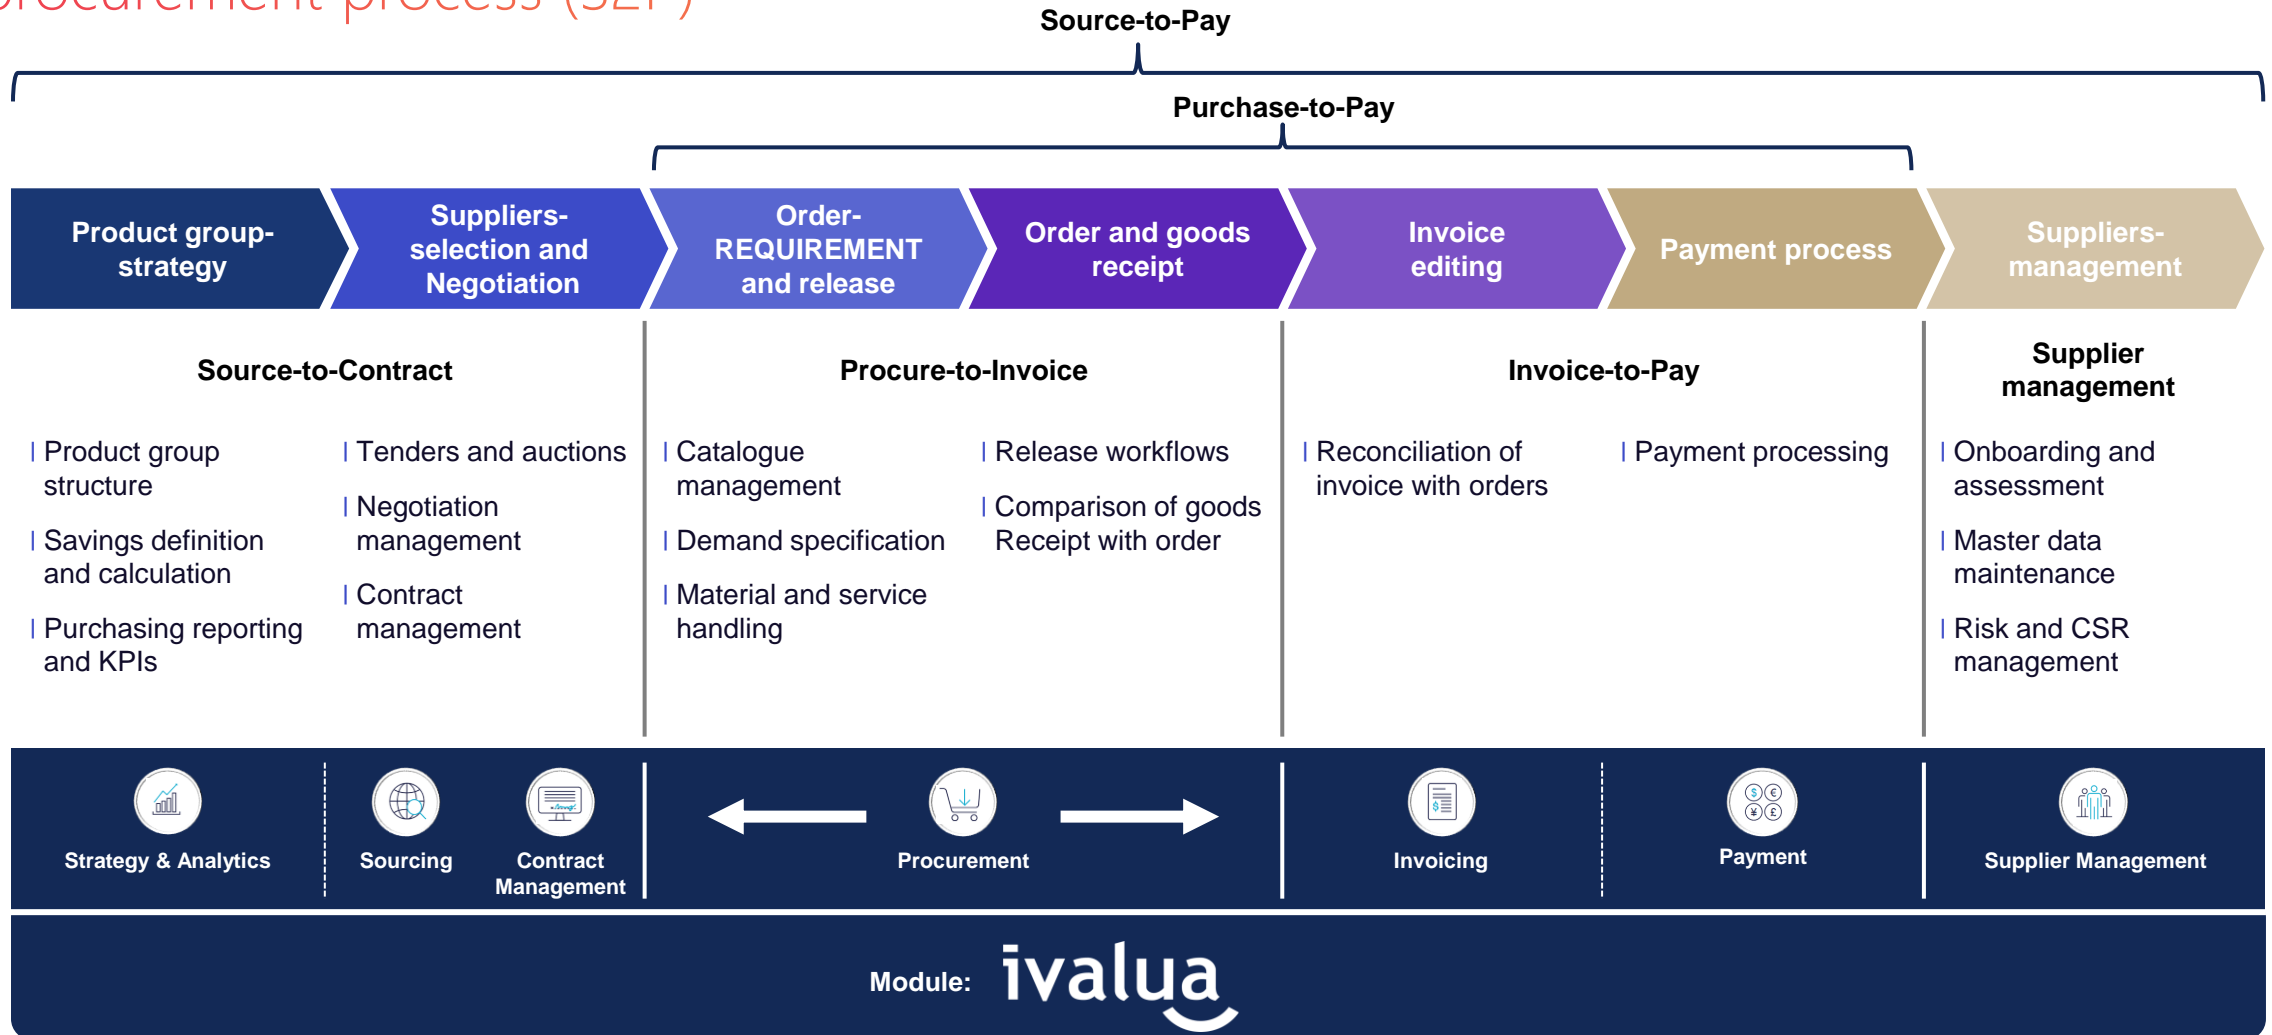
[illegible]rocurement process (S2P)

Source-to-Pay

Purchase-to-Pay

Product group-strategy

Suppliers-selection and Negotiation

Order-REQUIREMENT and release

Order and goods receipt

Invoice editing

Payment process

Suppliers-management

Source-to-Contract

| Product group structure

| Savings definition and calculation

| Purchasing reporting and KPIs

| Tenders and auctions

| Negotiation management

| Contract management

Procure-to-Invoice

| Catalogue management

| Demand specification

| Material and service handling

| Release workflows

| Comparison of goods Receipt with order

Invoice-to-Pay

| Reconciliation of invoice with orders

| Payment processing

Supplier management

| Onboarding and assessment

| Master data maintenance

| Risk and CSR management

Strategy & Analytics

Sourcing

Contract Management

Procurement

Invoicing

Payment

Supplier Management

Module: ivalua